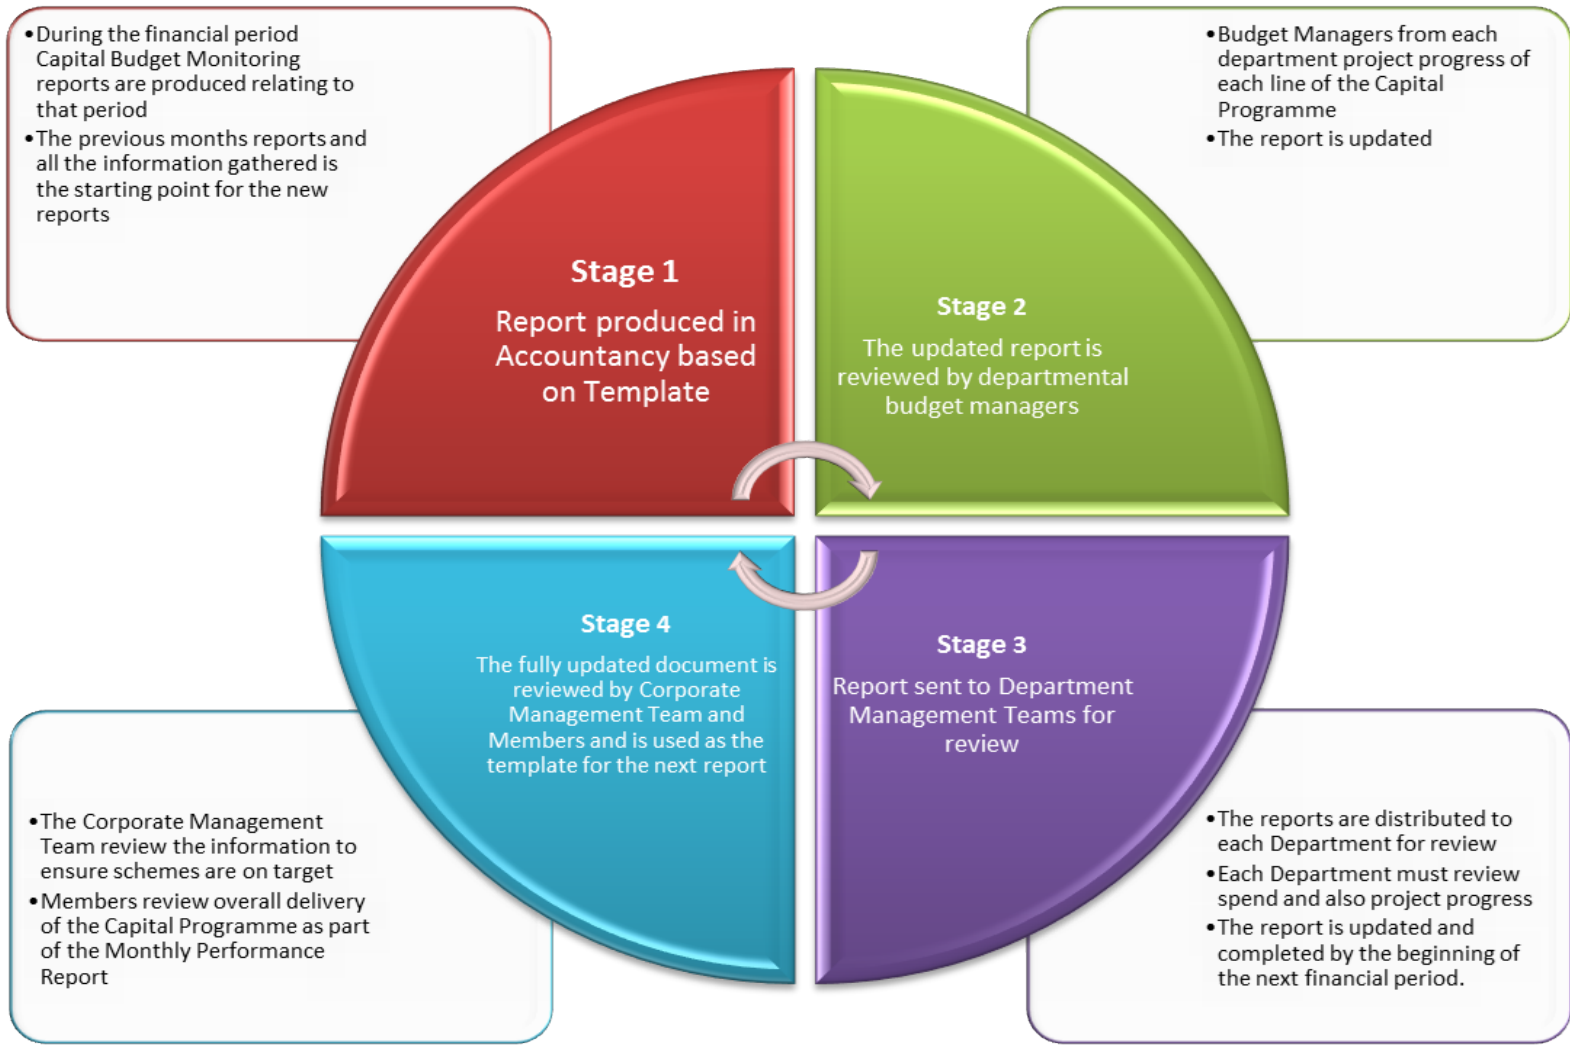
• During the financial period Capital Budget Monitoring reports are produced relating to that period
• The previous months reports and all the information gathered is the starting point for the new reports

• Budget Managers from each department project progress of each line of the Capital Programme
• The report is updated

Stage 1
Report produced in Accountancy based on Template

Stage 2
The updated report is reviewed by departmental budget managers

Stage 4
The fully updated document is reviewed by Corporate Management Team and Members and is used as the template for the next report

Stage 3
Report sent to Department Management Teams for review

• The Corporate Management Team review the information to ensure schemes are on target
• Members review overall delivery of the Capital Programme as part of the Monthly Performance Report

• The reports are distributed to each Department for review
• Each Department must review spend and also project progress
• The report is updated and completed by the beginning of the next financial period.